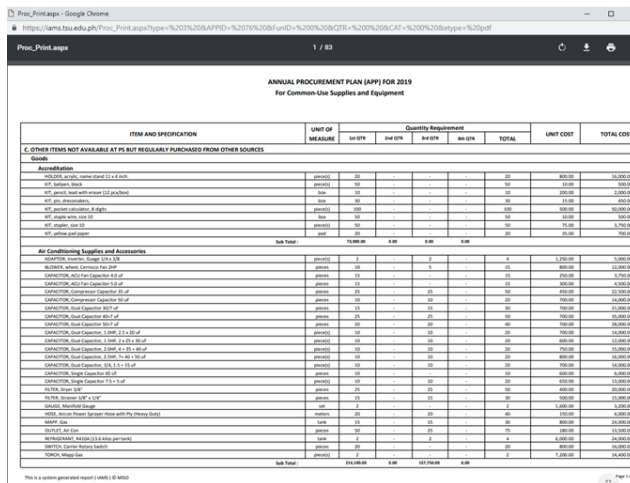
Proc_Print.aspx - Google Chrome

https://iams.tsu.edu.ph/Proc_Print.aspx?type=%203%20&APPID=%2076%20&FunID=%200%20&QTR=%200%20&CAT=%20%20&etype=%20pdf

Proc_Print.aspx

1 / 83

ANNUAL PROCUREMENT PLAN (APP) FOR 2019
For Common-Use Supplies and Equipment

| ITEM AND SPECIFICATION | UNIT OF MEASURE | 1st QTR | 2nd QTR | 3rd QTR | 4th QTR | TOTAL | UNIT COST | TOTAL COST |
|---|---|---|---|---|---|---|---|---|
| C. OTHER ITEMS NOT AVAILABLE AT PS BUT REGULARLY PURCHASED FROM OTHER SOURCES | | | | | | | | |
| Goods | | | | | | | | |
| Accreditation | | | | | | | | |
| HOLDER, acrylic, name stand 11 x 8 inch | piece(s) | 20 | - | - | - | 20 | 800.00 | 16,000.0 |
| KIT, ballpen, black | piece(s) | 50 | - | - | - | 50 | 10.00 | 500.0 |
| KIT, pencil, lead with eraser (12 pcs/box) | box | 10 | - | - | - | 10 | 200.00 | 2,000.0 |
| KIT, pin, dressmakers, | box | 30 | - | - | - | 30 | 15.00 | 450.0 |
| KIT, pocket calculator, 8 digits | piece(s) | 100 | - | - | - | 100 | 500.00 | 50,000.0 |
| KIT, staple wire, size 10 | box | 50 | - | - | - | 50 | 10.00 | 500.0 |
| KIT, stapler, size 10 | piece(s) | 50 | - | - | - | 50 | 75.00 | 3,750.0 |
| KIT, yellow pad paper | pad | 20 | - | - | - | 20 | 35.00 | 700.0 |
| Sub Total : | | 73,900.00 | 0.00 | 0.00 | 0.00 | | | |
| Air Conditioning Supplies and Accessories | | | | | | | | |
| ADAPTOR, Insertor, Guage 1/4 x 3/8 | piece(s) | 2 | - | 2 | - | 4 | 1,250.00 | 5,000.0 |
| BLOWER, wheel, Cemocco Fan 2HP | pieces | 10 | - | 5 | - | 15 | 800.00 | 12,000.0 |
| CAPACITOR, ACU Fan Capacitor 4.0 uf | pieces | 15 | - | - | - | 15 | 250.00 | 3,750.0 |
| CAPACITOR, ACU Fan Capacitor 5.0 uf | pieces | 15 | - | - | - | 15 | 300.00 | 4,500.0 |
| CAPACITOR, Compressor Capacitor 35 uF | pieces | 25 | - | 25 | - | 50 | 450.00 | 22,500.0 |
| CAPACITOR, Compressor Capacitor 50 uF | pieces | 10 | - | 10 | - | 20 | 700.00 | 14,000.0 |
| CAPACITOR, Dual Capacitor 30/7 uF | pieces | 15 | - | 15 | - | 30 | 700.00 | 21,000.0 |
| CAPACITOR, Dual Capacitor 40+7 uF | pieces | 25 | - | 25 | - | 50 | 700.00 | 35,000.0 |
| CAPACITOR, Dual Capacitor 50+7 uF | pieces | 20 | - | 20 | - | 40 | 700.00 | 28,000.0 |
| CAPACITOR, Dual Capacitor, 1.0HP, 2.5 + 20 uF | piece(s) | 10 | - | 10 | - | 20 | 700.00 | 14,000.0 |
| CAPACITOR, Dual Capacitor, 1.5HP, 2 x 25 + 30 uF | piece(s) | 10 | - | 10 | - | 20 | 600.00 | 12,000.0 |
| CAPACITOR, Dual Capacitor, 2.0HP, 4 + 35 + 40 uF | piece(s) | 10 | - | 10 | - | 20 | 750.00 | 15,000.0 |
| CAPACITOR, Dual Capacitor, 2.5HP, 7+ 40 + 50 uF | piece(s) | 10 | - | 10 | - | 20 | 800.00 | 16,000.0 |
| CAPACITOR, Dual Capacitor, 3/4, 3.5 + 15 uF | piece(s) | 10 | - | 10 | - | 20 | 700.00 | 14,000.0 |
| CAPACITOR, Single Capacitor 65 UF | piece(s) | 10 | - | - | - | 10 | 600.00 | 6,000.0 |
| CAPACITOR, Single Capacitor 7.5 + 5 uF | piece(s) | 10 | - | 10 | - | 20 | 650.00 | 13,000.0 |
| FILTER, Dryer 3/8" | pieces | 25 | - | 25 | - | 50 | 400.00 | 20,000.0 |
| FILTER, Strainer 3/8" x 1/4" | pieces | 15 | - | 15 | - | 30 | 500.00 | 15,000.0 |
| GAUGE, Manifold Gauge | set | 2 | - | - | - | 2 | 1,600.00 | 3,200.0 |
| HOSE, Aircon Power Sprayer Hose with Ply (Heavy Duty) | meters | 20 | - | 20 | - | 40 | 150.00 | 6,000.0 |
| MAPP, Gas | tank | 15 | - | 15 | - | 30 | 800.00 | 24,000.0 |
| OUTLET, Air Con | pieces | 50 | - | 25 | - | 75 | 180.00 | 13,500.0 |
| REFRIGERANT, R410A (13.6 kilos per tank) | tank | 2 | - | 2 | - | 4 | 6,000.00 | 24,000.0 |
| SWITCH, Carrier Rotary Switch | pieces | 20 | - | - | - | 20 | 800.00 | 16,000.0 |
| TORCH, Mapp Gas | piece(s) | 2 | - | - | - | 2 | 7,200.00 | 14,400.0 |
| Sub Total : | | 214,100.00 | 0.00 | 137,750.00 | 0.00 | | | |

This is a system generated report | IAMS | © MISO

Page 1